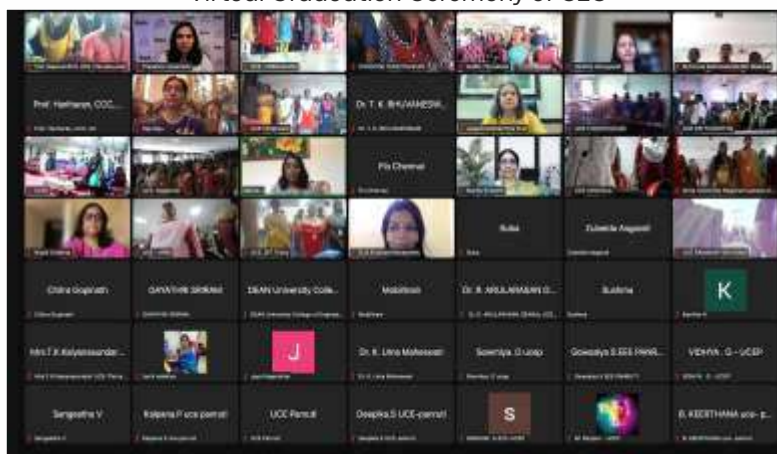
Virtual Graduation Ceremony of UCE

Prof. Harihara, CCC...

Dr. T. K. BHUVANESW...

Fr. Chennai

Subia

Sulekha Angamit

Chitra Gopinath

GAYATHRI SRIRAM

DEAN University Colle...

Mobilbeen

Dr. R. ARULMANAN O...

Sushma

K

Mrs T K Kalyanasundar...

J

Dr. K. Lina Maheswari

Sowmiya. D ucep

Gowsalya S EEE PANR...

VIDHYA . G - UCEP

Sangeetha V

Kalpana P uce panruti

UCE Panruti

Deepika S UCE-panruti

S

B. KEERTHANA uce- p...